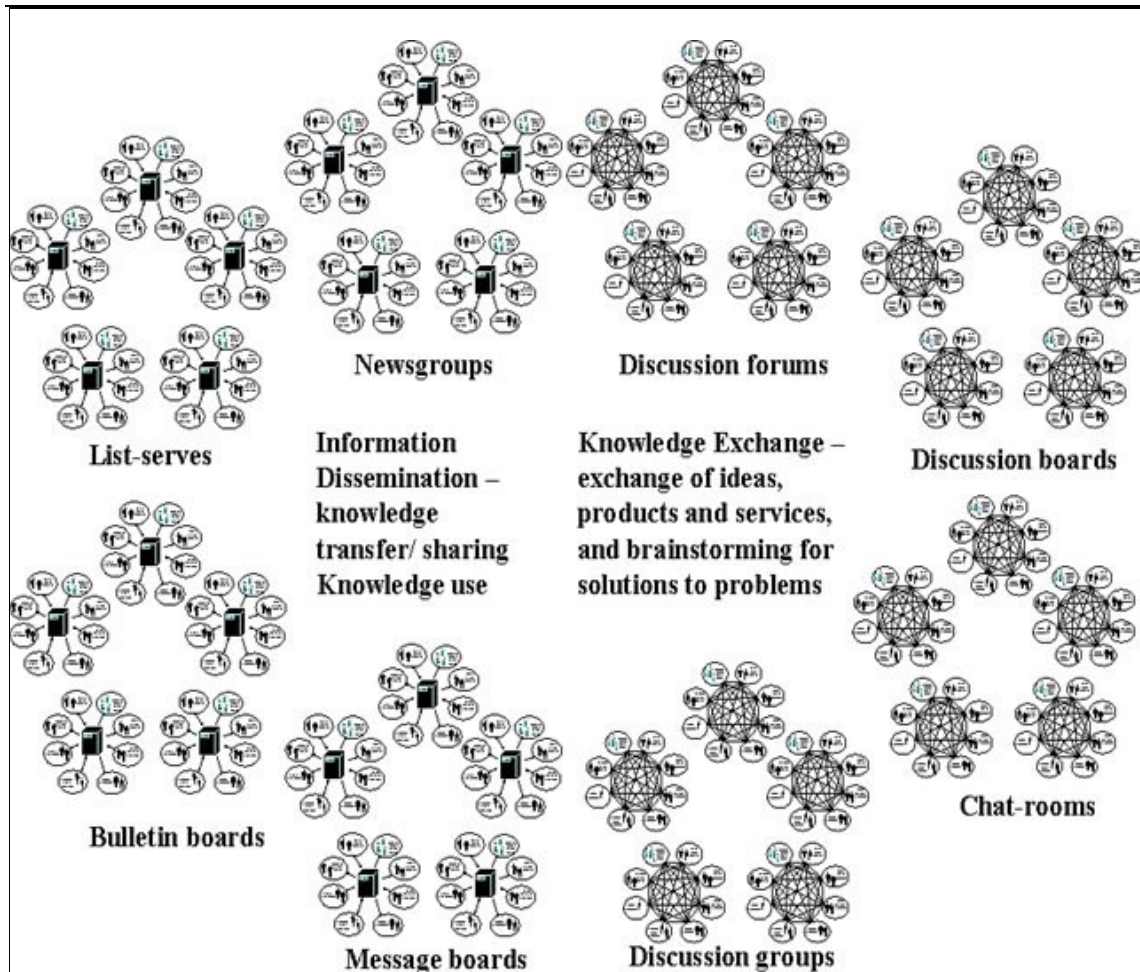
Newsgroups

Discussion forums

List-serves

Information Dissemination – knowledge transfer/ sharing Knowledge use

Knowledge Exchange – exchange of ideas, products and services, and brainstorming for solutions to problems

Discussion boards

Bulletin boards

Chat-rooms

Message boards

Discussion groups